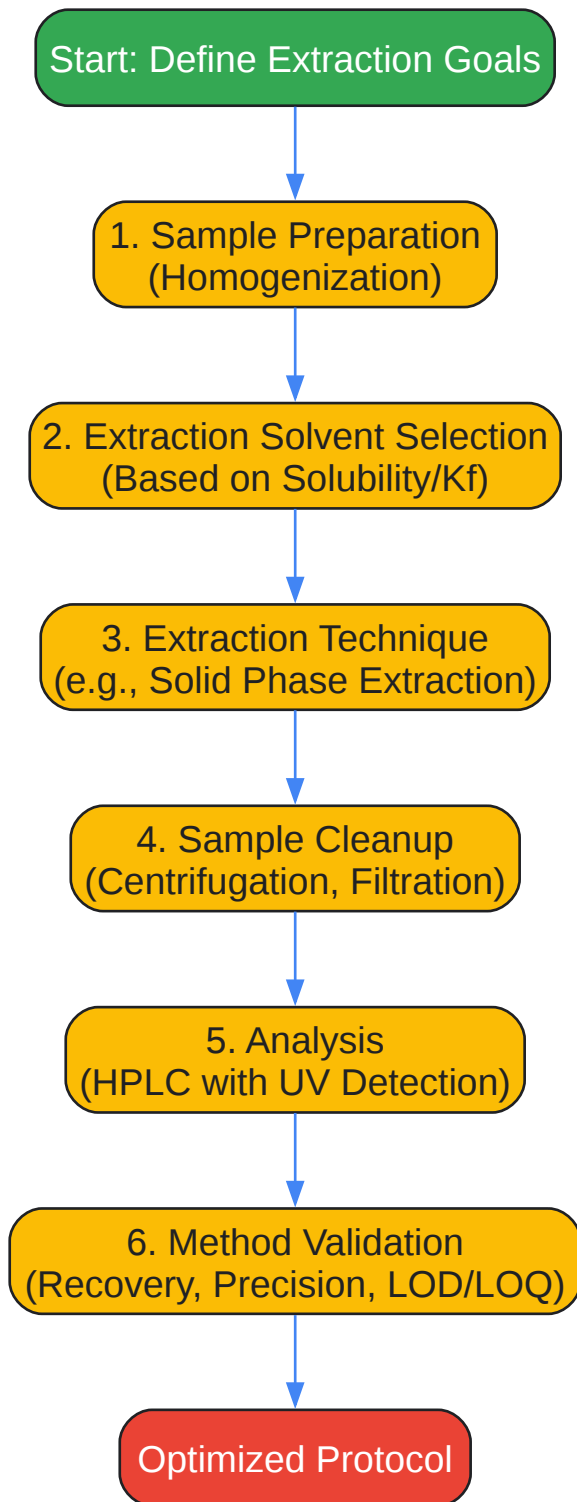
Start: Define Extraction Goals

1. Sample Preparation (Homogenization)

2. Extraction Solvent Selection (Based on Solubility/Kf)

3. Extraction Technique (e.g., Solid Phase Extraction)

4. Sample Cleanup (Centrifugation, Filtration)

5. Analysis (HPLC with UV Detection)

6. Method Validation (Recovery, Precision, LOD/LOQ)

Optimized Protocol